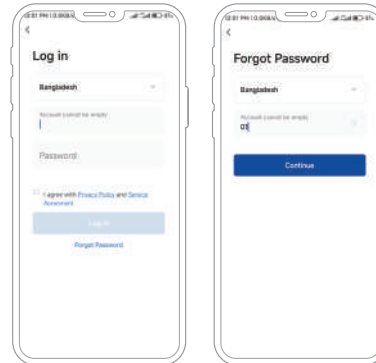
12:01 PM | 0.0KB/s

<

Log in

Bangladesh

Account cannot be empty

Password

I agree with Privacy Policy and Service Agreement

Log in

Forgot Password

12:01 PM | 0.0KB/s

<

Forgot Password

Bangladesh

Account cannot be empty

01

Continue